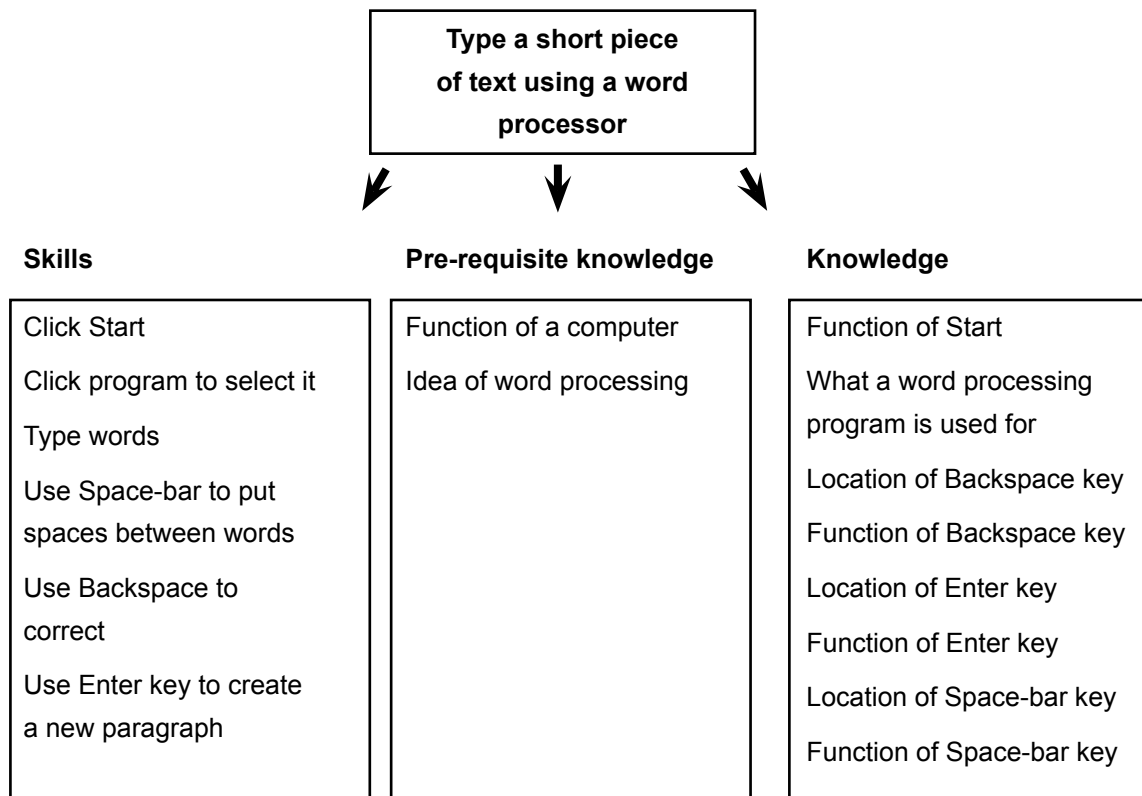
Type a short piece of text using a word processor

Skills

Click Start

Click program to select it

Type words

Use Space-bar to put spaces between words

Use Backspace to correct

Use Enter key to create a new paragraph

Pre-requisite knowledge

Function of a computer

Idea of word processing

Knowledge

Function of Start

What a word processing program is used for

Location of Backspace key

Function of Backspace key

Location of Enter key

Function of Enter key

Location of Space-bar key

Function of Space-bar key